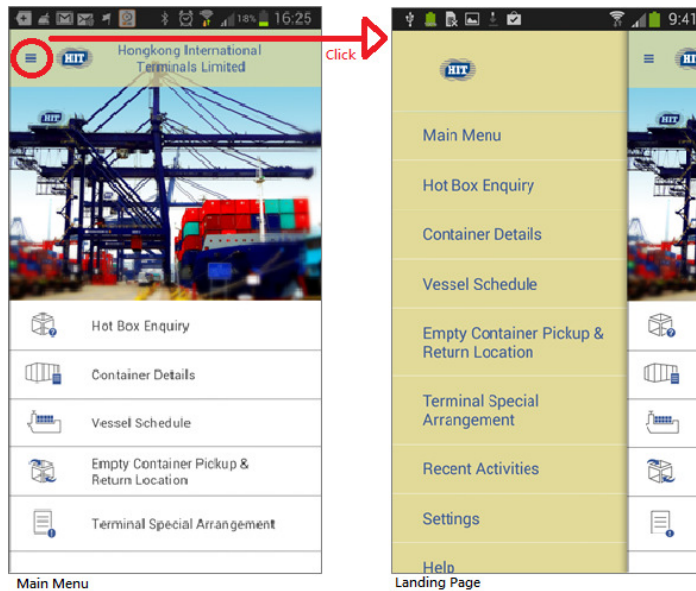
18% 16:25

HIT Hongkong International Terminals Limited

Click

HIT

Hot Box Enquiry

Container Details

Vessel Schedule

Empty Container Pickup & Return Location

Terminal Special Arrangement

Main Menu

9:41

HIT

Main Menu

Hot Box Enquiry

Container Details

Vessel Schedule

Empty Container Pickup & Return Location

Terminal Special Arrangement

Recent Activities

Settings

Help

Landing Page